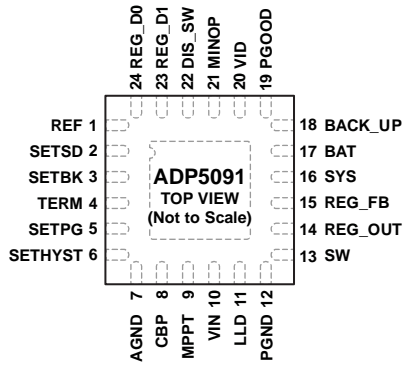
24 REG_D0
23 REG_D1
22 DIS_SW
21 MINOP
20 VID
19 PGOOD

REF 1
SETSD 2
SETBK 3
TERM 4
SETPG 5
SETHYST 6

ADP5091
TOP VIEW
(Not to Scale)

18 BACK_UP
17 BAT
16 SYS
15 REG_FB
14 REG_OUT
13 SW

AGND 7
CBP 8
MPPT 9
VIN 10
LLD 11
PGND 12